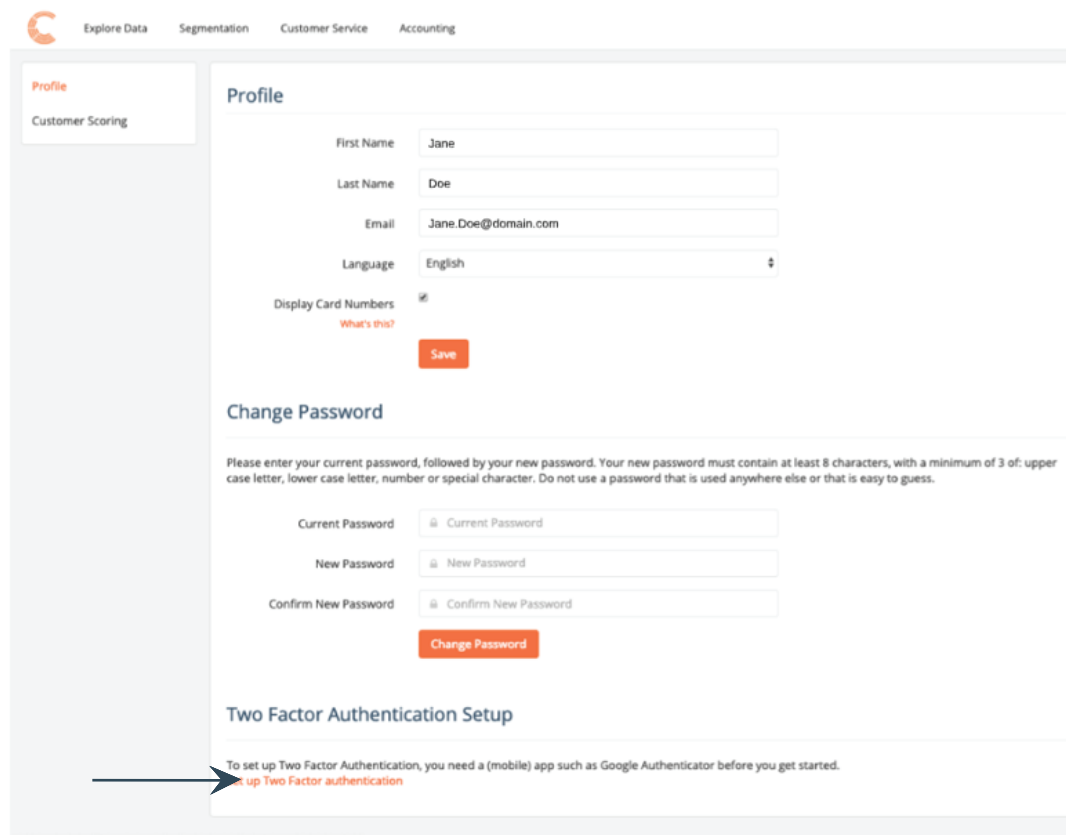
Explore Data Segmentation Customer Service Accounting

Profile
Customer Scoring

Profile

First Name Jane
Last Name Doe
Email Jane.Doe@domain.com
Language English
Display Card Numbers
What's this?
Save

Change Password

Please enter your current password, followed by your new password. Your new password must contain at least 8 characters, with a minimum of 3 of: upper case letter, lower case letter, number or special character. Do not use a password that is used anywhere else or that is easy to guess.

Current Password Current Password
New Password New Password
Confirm New Password Confirm New Password
Change Password

Two Factor Authentication Setup

To set up Two Factor Authentication, you need a (mobile) app such as Google Authenticator before you get started.
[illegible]t up Two Factor authentication